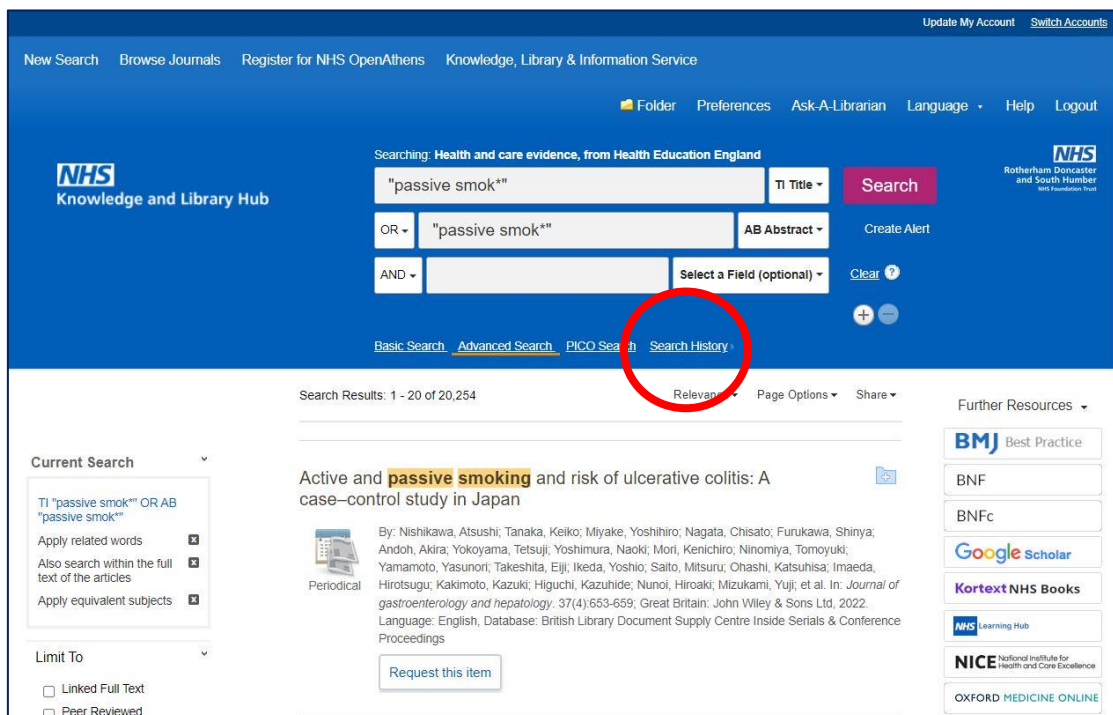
Update My Account Switch Accounts

New Search Browse Journals Register for NHS OpenAthens Knowledge, Library & Information Service

Folder Preferences Ask-A-Librarian Language Help Logout

NHS Knowledge and Library Hub

Searching: Health and care evidence, from Health Education England

"passive smok*" TI Title Search

OR "passive smok*" AB Abstract Create Alert

AND Select a Field (optional) Clear ?

NHS Rotherham Doncaster and South Humber NHS Foundation Trust

Basic Search Advanced Search PICO Search Search History

Search Results: 1 - 20 of 20,254 Relevance Page Options Share

Further Resources

Current Search

TI "passive smok*" OR AB "passive smok*"

Apply related words

Also search within the full text of the articles

Apply equivalent subjects

Limit To

Linked Full Text

Peer Reviewed

Active and passive smoking and risk of ulcerative colitis: A case–control study in Japan

Periodical

By: Nishikawa, Atsushi; Tanaka, Keiko; Miyake, Yoshihiro; Nagata, Chisato; Furukawa, Shinya; Andoh, Akira; Yokoyama, Tetsuji; Yoshimura, Naoki; Mori, Kenichiro; Ninomiya, Tomoyuki; Yamamoto, Yasunori; Takeshita, Eiji; Ikeda, Yoshio; Saito, Mitsuru; Ohashi, Katsuhisa; Imaeda, Hirotsugu; Kakimoto, Kazuki; Higuchi, Kazuhide; Nunoi, Hiroaki; Mizukami, Yuji; et al. In: Journal of gastroenterology and hepatology. 37(4):653-659; Great Britain: John Wiley & Sons Ltd, 2022. Language: English, Database: British Library Document Supply Centre Inside Serials & Conference Proceedings

Request this item

BMJ Best Practice

BNF

BNFc

Google Scholar

Kortext NHS Books

NHS Learning Hub

NICE National Institute for Health and Care Excellence

OXFORD MEDICINE ONLINE